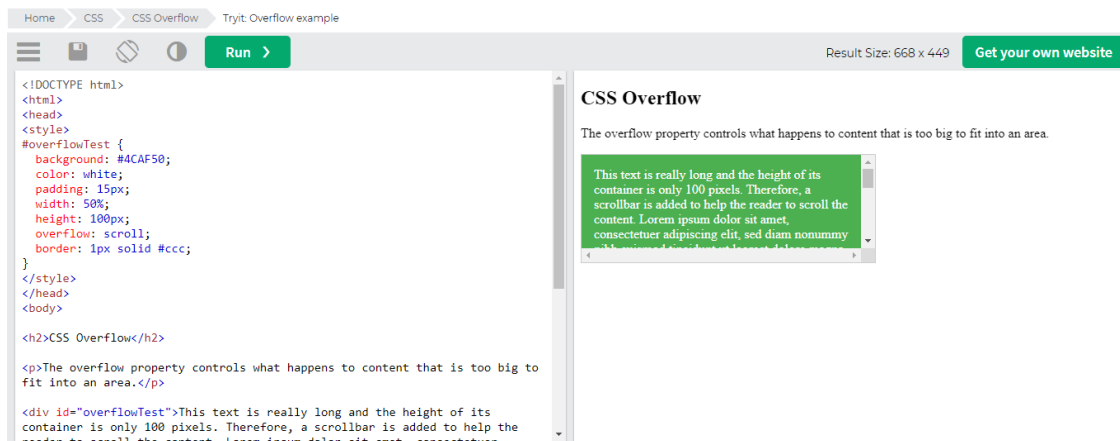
Home CSS CSS Overflow Tryit: Overflow example

Run ›

Result Size: 668 x 449 Get your own website

<!DOCTYPE html>
<html>
<head>
<style>
#overflowTest {
  background: #4CAF50;
  color: white;
  padding: 15px;
  width: 50%;
  height: 100px;
  overflow: scroll;
  border: 1px solid #ccc;
}
</style>
</head>
<body>

<h2>CSS Overflow</h2>

<p>The overflow property controls what happens to content that is too big to fit into an area.</p>

<div id="overflowTest">This text is really long and the height of its container is only 100 pixels. Therefore, a scrollbar is added to help the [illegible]

CSS Overflow

The overflow property controls what happens to content that is too big to fit into an area.

This text is really long and the height of its container is only 100 pixels. Therefore, a scrollbar is added to help the reader to scroll the content. Lorem ipsum dolor sit amet, consectetuer adipiscing elit, sed diam nonummy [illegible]